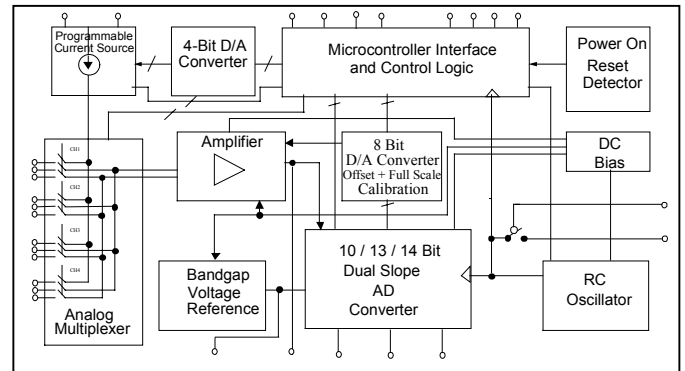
Programmable Current Source

4-Bit D/A Converter

Microcontroller Interface and Control Logic

Power On Reset Detector

Amplifier

8 Bit D/A Converter Offset + Full Scale Calibration

DC Bias

CH1

CH2

CH3

CH4

10 / 13 / 14 Bit Dual Slope AD Converter

Bandgap Voltage Reference

RC Oscillator

Analog Multiplexer